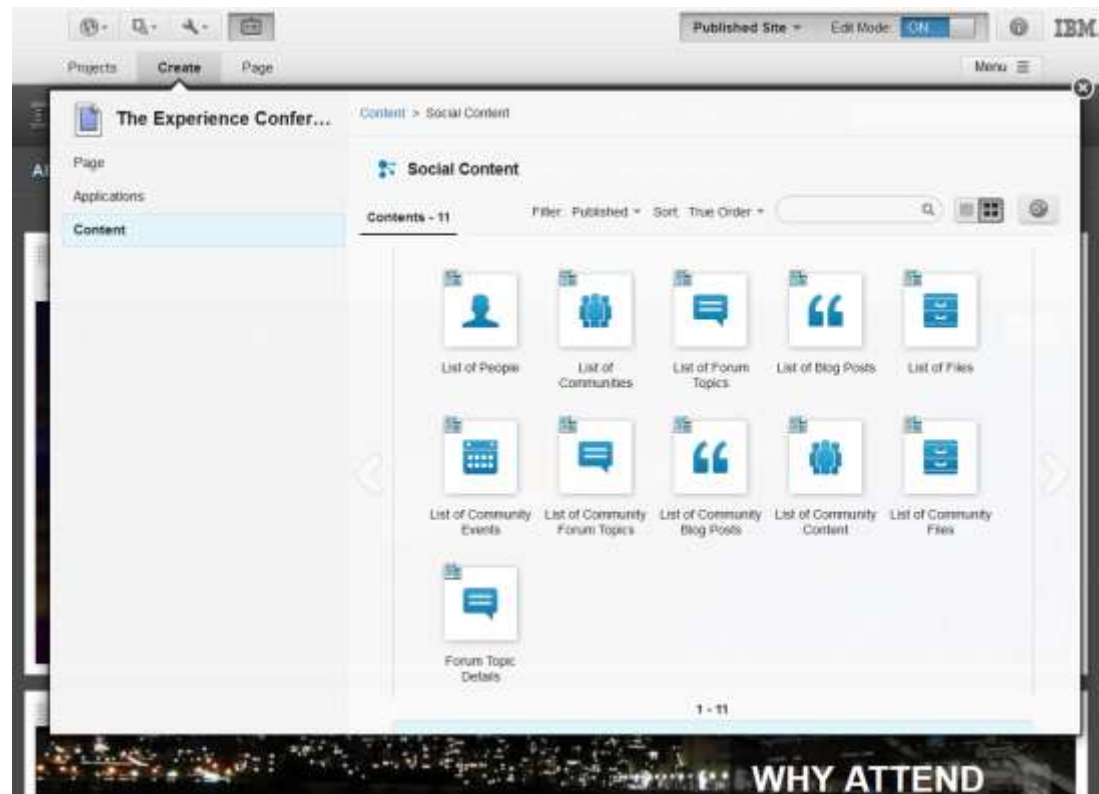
Published Site ▾ Edit Mode: ON

IBM

Projects Create Page

Menu ☰

The Experience Confer...

Page
Applications
Content

Content > Social Content

Social Content

Contents - 11

Filter: Published ▾ Sort: True Order ▾

List of People

List of Communities

List of Forum Topics

List of Blog Posts

List of Files

List of Community Events

List of Community Forum Topics

List of Community Blog Posts

List of Community Content

List of Community Files

Forum Topic Details

1 - 11

WHY ATTEND